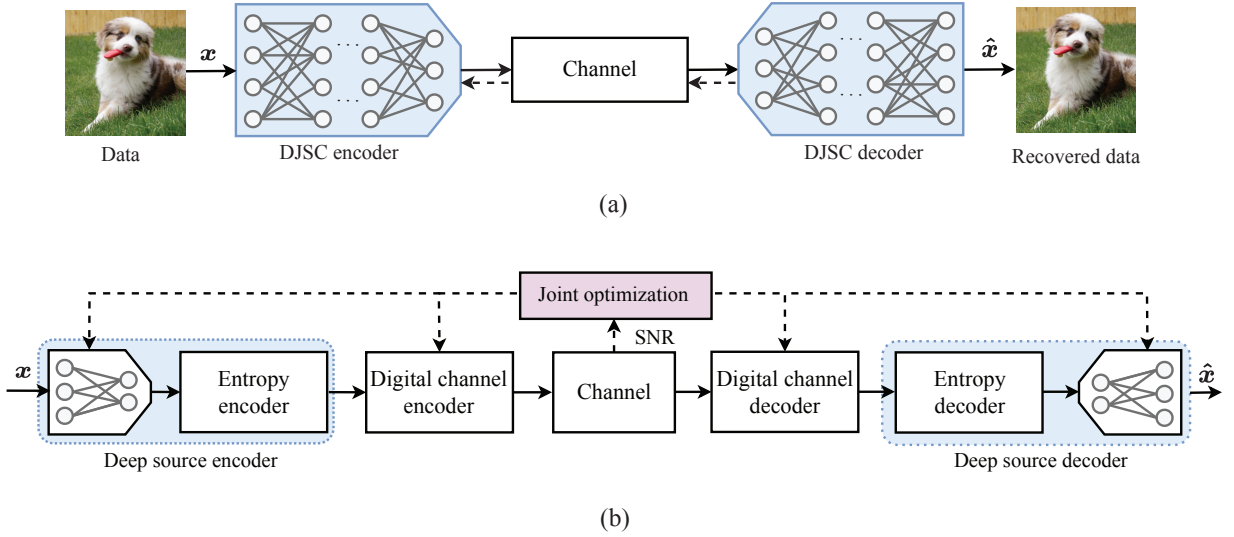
Data

$\boldsymbol{x}$

DJSC encoder

Channel

DJSC decoder

$\hat{\boldsymbol{x}}$

Recovered data

(a)

Joint optimization

SNR

$\boldsymbol{x}$

Entropy encoder

Deep source encoder

Digital channel encoder

Channel

Digital channel decoder

Entropy decoder

Deep source decoder

$\hat{\boldsymbol{x}}$

(b)